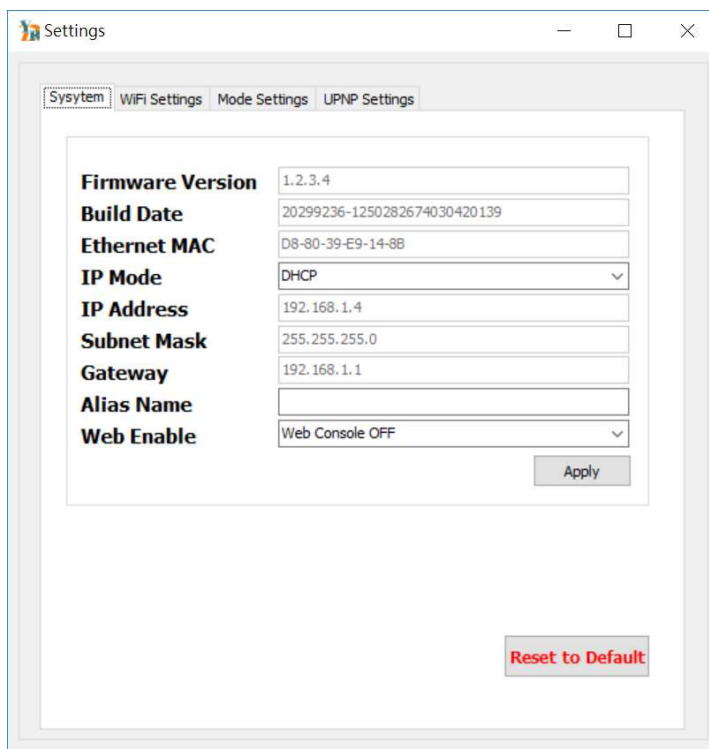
Settings

Sysytem | WiFi Settings | Mode Settings | UPNP Settings

Firmware Version 1.2.3.4
Build Date 20299236-1250282674030420139
Ethernet MAC D8-80-39-E9-14-8B
IP Mode DHCP
IP Address 192.168.1.4
Subnet Mask 255.255.255.0
Gateway 192.168.1.1
Alias Name
Web Enable Web Console OFF

Apply

Reset to Default